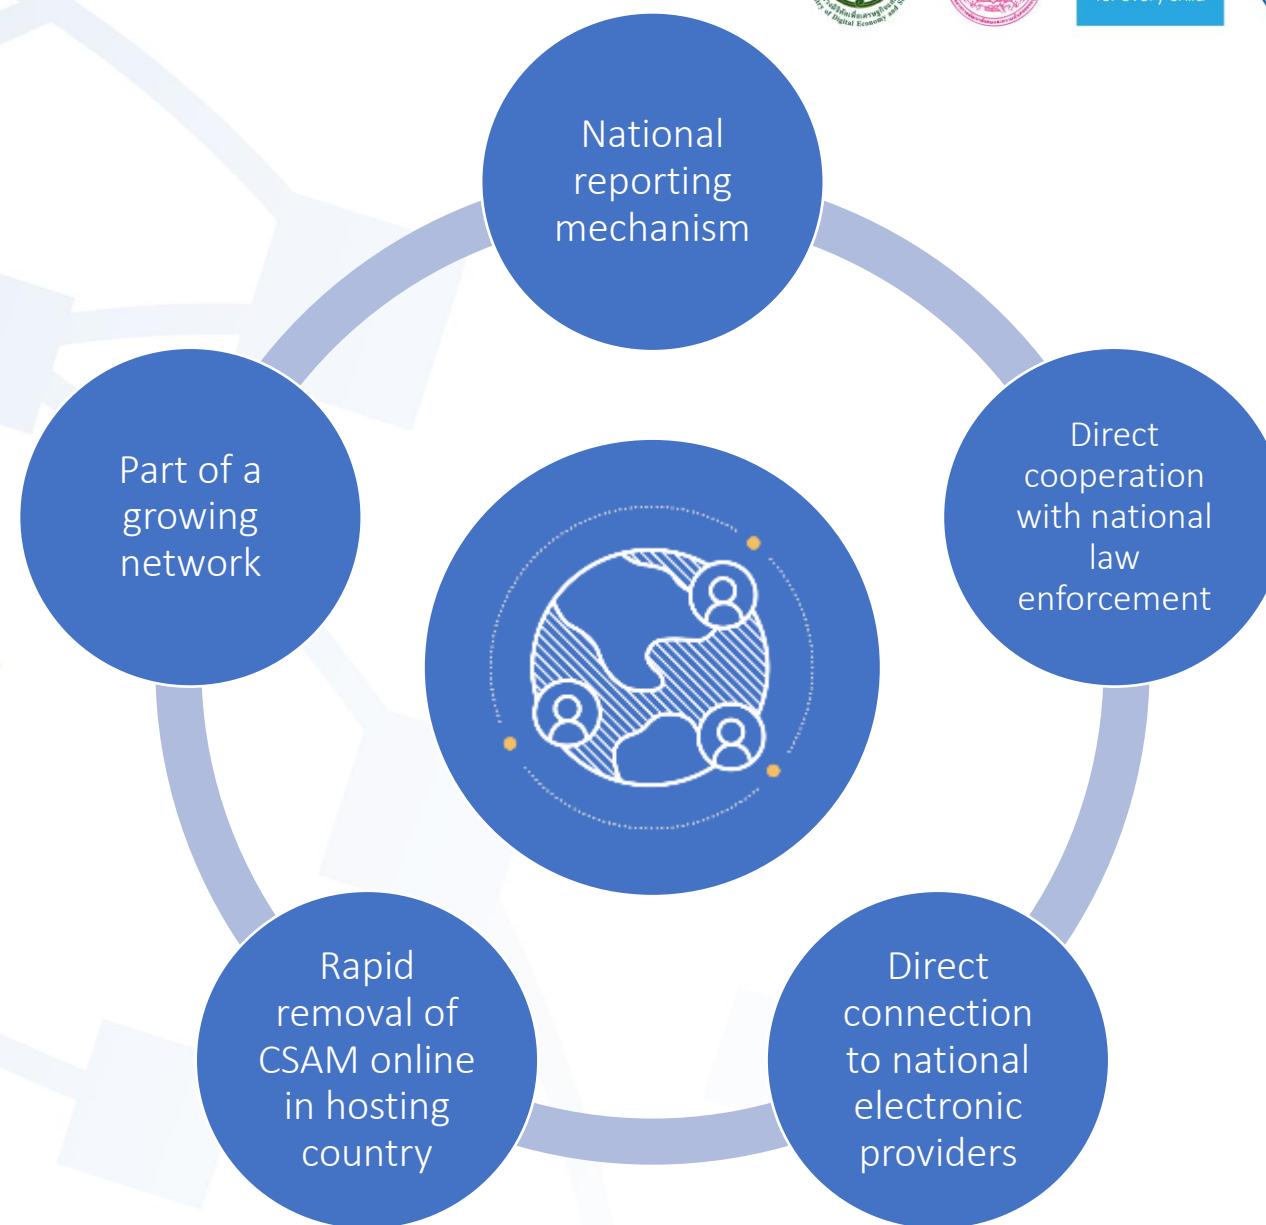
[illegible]

National reporting mechanism

Direct cooperation with national law enforcement

Direct connection to national electronic providers

Rapid removal of CSAM online in hosting country

Part of a growing network